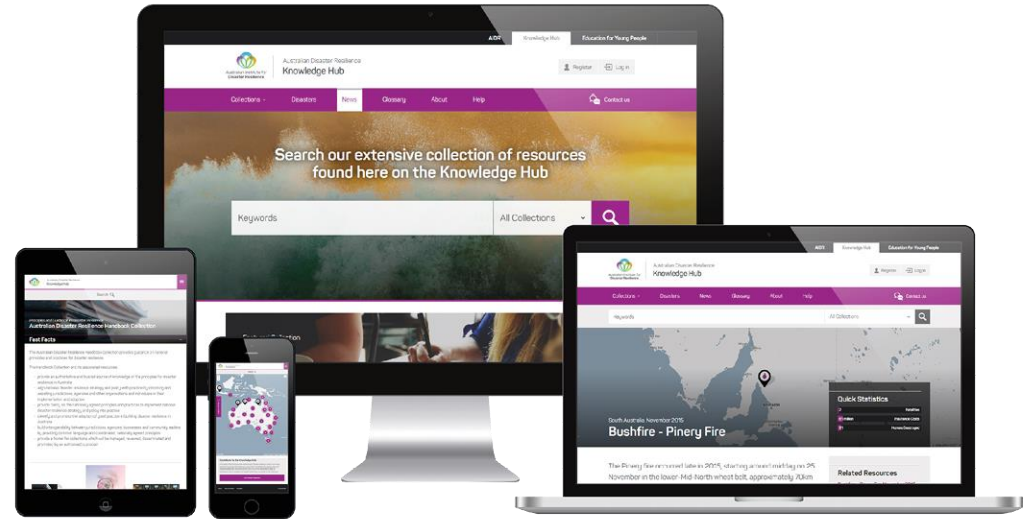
AIDR Knowledge Hub Education for Young People

Australian Institute for Disaster Resilience

Australian Disaster Resilience Knowledge Hub

Register Log in

Collections Disasters News Glossary About Help Contact us

Search our extensive collection of resources found here on the Knowledge Hub

Keywords

All Collections

AIDR Knowledge Hub Education for Young People

Australian Disaster Resilience Knowledge Hub

Register Log in

Collections Disasters News Glossary About Help Contact us

Keywords

All Collections

South Australia, November 2015

Bushfire - Pinery Fire

Quick Statistics

The Pinery fire occurred late in 2015, starting around midday on 25 November in the lower Mid North wheat belt, approximately 70km

Related Resources

Australian Disaster Resilience Handbook Collection

Fast Facts